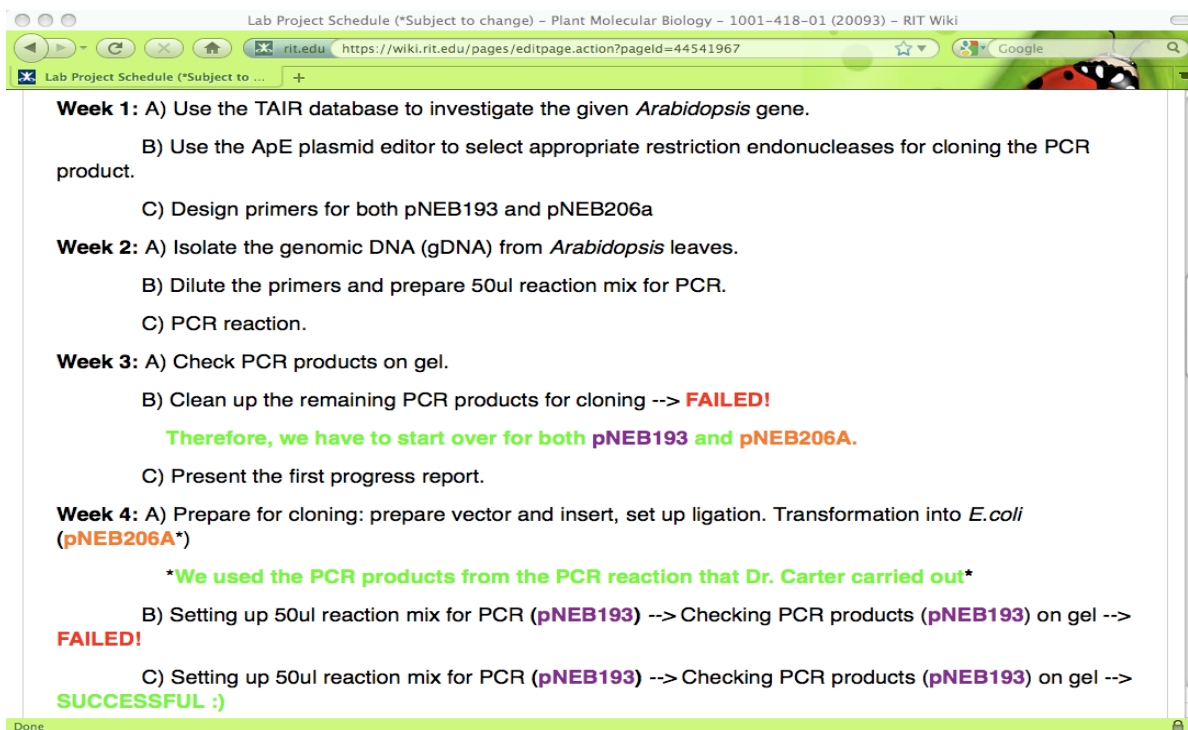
Lab Project Schedule (*Subject to change) – Plant Molecular Biology – 1001-418-01 (20093) – RIT Wiki

rit.edu https://wiki.rit.edu/pages/editpage.action?pageId=44541967

Google

Lab Project Schedule (*Subject to ...

**Week 1:** A) Use the TAIR database to investigate the given *Arabidopsis* gene.

B) Use the ApE plasmid editor to select appropriate restriction endonucleases for cloning the PCR product.

C) Design primers for both pNEB193 and pNEB206a

**Week 2:** A) Isolate the genomic DNA (gDNA) from *Arabidopsis* leaves.

B) Dilute the primers and prepare 50ul reaction mix for PCR.

C) PCR reaction.

**Week 3:** A) Check PCR products on gel.

B) Clean up the remaining PCR products for cloning --> **FAILED!**

**Therefore, we have to start over for both pNEB193 and pNEB206A.**

C) Present the first progress report.

**Week 4:** A) Prepare for cloning: prepare vector and insert, set up ligation. Transformation into *E.coli* (**pNEB206A***)

***We used the PCR products from the PCR reaction that Dr. Carter carried out***

B) Setting up 50ul reaction mix for PCR (**pNEB193**) --> Checking PCR products (**pNEB193**) on gel --> **FAILED!**

C) Setting up 50ul reaction mix for PCR (**pNEB193**) --> Checking PCR products (**pNEB193**) on gel --> **SUCCESSFUL :)**

Done